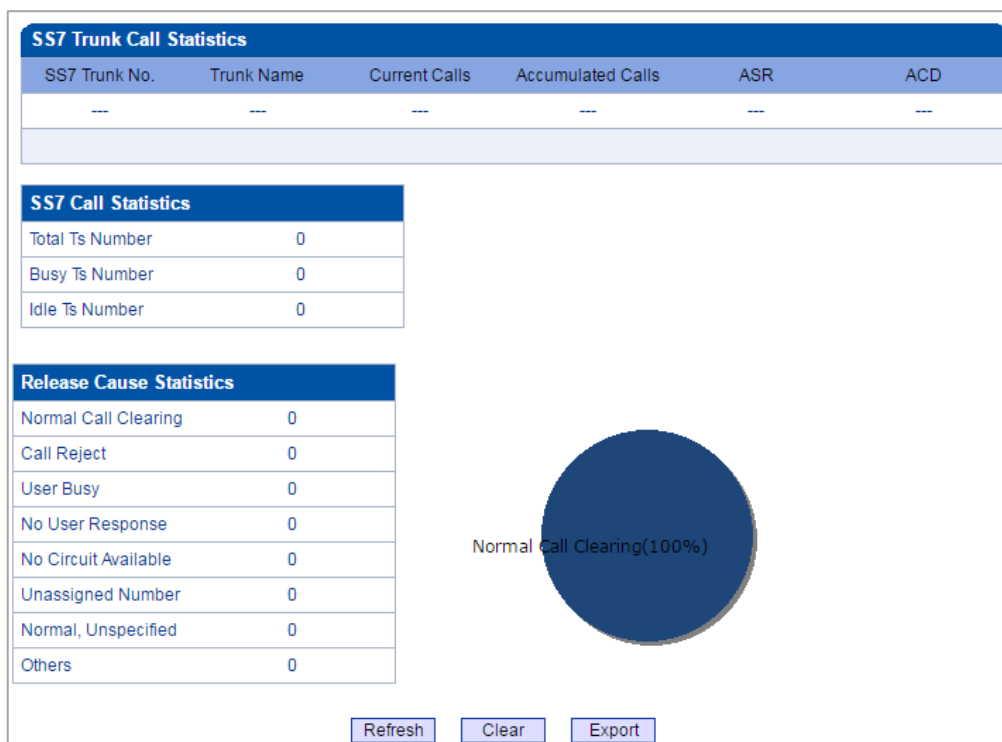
SS7 Trunk Call Statistics

| SS7 Trunk No. | Trunk Name | Current Calls | Accumulated Calls | ASR | ACD |
|---|---|---|---|---|---|
| --- | --- | --- | --- | --- | --- |

SS7 Call Statistics

| | |
|---|---|
| Total Ts Number | 0 |
| Busy Ts Number | 0 |
| Idle Ts Number | 0 |

Release Cause Statistics

| | |
|---|---|
| Normal Call Clearing | 0 |
| Call Reject | 0 |
| User Busy | 0 |
| No User Response | 0 |
| No Circuit Available | 0 |
| Unassigned Number | 0 |
| Normal, Unspecified | 0 |
| Others | 0 |

Normal Call Clearing(100%)

Refresh Clear Export